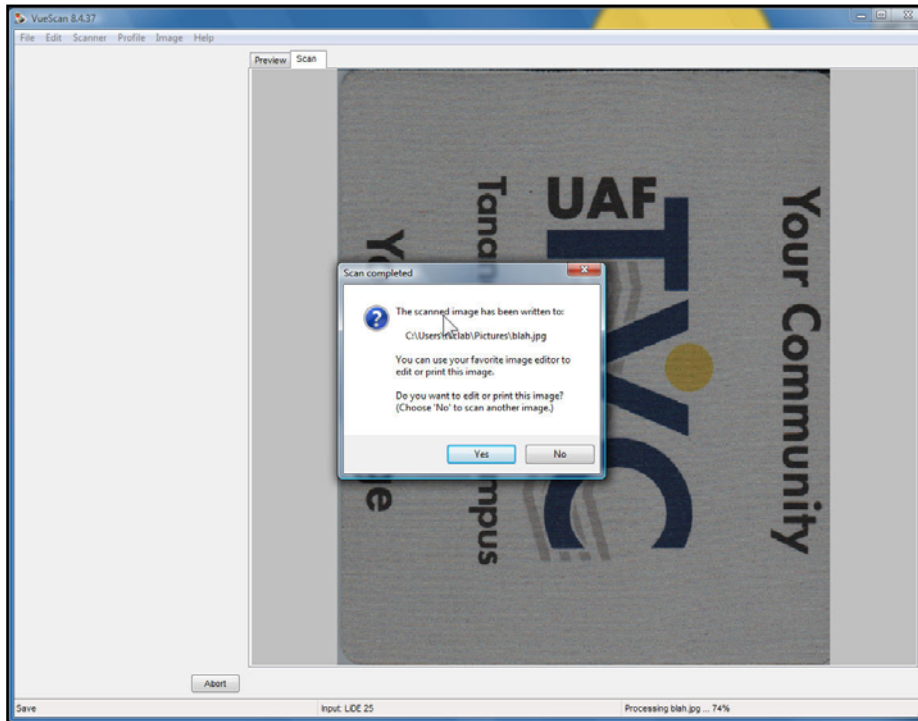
VueScan 8.4.37

File Edit Scanner Profile Image Help

Preview Scan

UAF

Tana

Yo

e

mpus

TVC

Your Community

Scan completed

The scanned image has been written to:

C:\Users\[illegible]lab\Pictures\blah.jpg

You can use your favorite image editor to edit or print this image.

Do you want to edit or print this image? (Choose 'No' to scan another image.)

Yes No

Abort

Save

Input: LiDE 25

Processing blah.jpg ... 74%